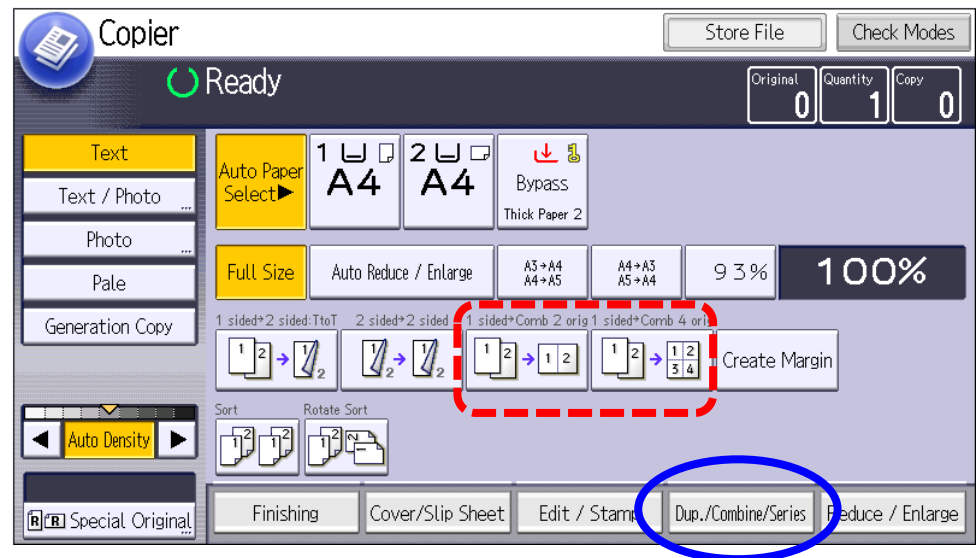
Copier

Store File

Check Modes

Ready

Original 0

Quantity 1

Copy 0

Text

Text / Photo

Photo

Pale

Generation Copy

Auto Paper Select▶

1 A4

2 A4

Bypass

Thick Paper 2

Full Size

Auto Reduce / Enlarge

A3→A4 A4→A5

A4→A3 A5→A4

93%

100%

1 sided→2 sided:TtoT

2 sided→2 sided

1 sided→Comb 2 orig

1 sided→Comb 4 ori

Create Margin

Sort

Rotate Sort

Auto Density

Special Original

Finishing

Cover/Slip Sheet

Edit / Stamp

Dup./Combine/Series

Reduce / Enlarge